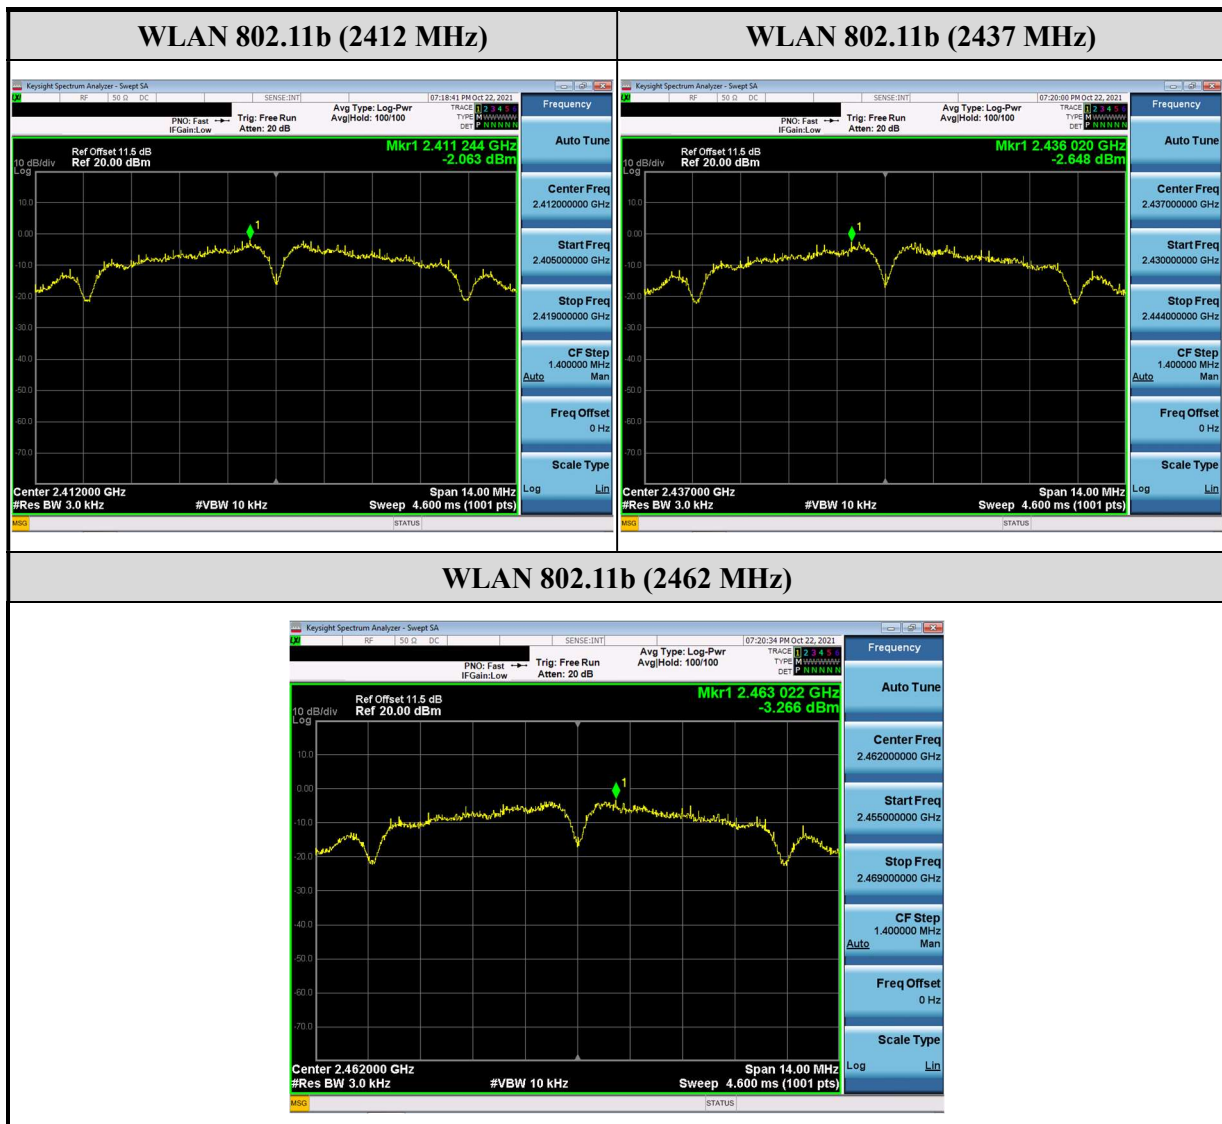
| WLAN 802.11b (2412 MHz) | WLAN 802.11b (2437 MHz) |
|---|---|

Keysight Spectrum Analyzer - Swept SA
RF 50 Ω DC SENSE:INT 07:18:41 PM Oct 22, 2021
PNO: Fast IFGain:Low Trig: Free Run Atten: 20 dB Avg Type: Log-Pwr Avg|Hold: 100/100
TRACE 1 2 3 4 5 6 TYPE M WWWWW DET P NNNNN
Frequency
Ref Offset 11.5 dB
10 dB/div Ref 20.00 dBm
Log
Mkr1 2.411 244 GHz
-2.063 dBm
10.0
0.00
-10.0
-20.0
-30.0
-40.0
-50.0
-60.0
-70.0
Center 2.412000 GHz
#Res BW 3.0 kHz #VBW 10 kHz
Span 14.00 MHz
Sweep 4.600 ms (1001 pts)
Auto Tune
Center Freq 2.412000000 GHz
Start Freq 2.405000000 GHz
Stop Freq 2.419000000 GHz
CF Step 1.400000 MHz Auto Man
Freq Offset 0 Hz
Scale Type Log Lin
MSG STATUS

Keysight Spectrum Analyzer - Swept SA
RF 50 Ω DC SENSE:INT 07:20:00 PM Oct 22, 2021
PNO: Fast IFGain:Low Trig: Free Run Atten: 20 dB Avg Type: Log-Pwr Avg|Hold: 100/100
TRACE 1 2 3 4 5 6 TYPE M WWWWW DET P NNNNN
Frequency
Ref Offset 11.5 dB
10 dB/div Ref 20.00 dBm
Log
Mkr1 2.436 020 GHz
-2.648 dBm
10.0
0.00
-10.0
-20.0
-30.0
-40.0
-50.0
-60.0
-70.0
Center 2.437000 GHz
#Res BW 3.0 kHz #VBW 10 kHz
Span 14.00 MHz
Sweep 4.600 ms (1001 pts)
Auto Tune
Center Freq 2.437000000 GHz
Start Freq 2.430000000 GHz
Stop Freq 2.444000000 GHz
CF Step 1.400000 MHz Auto Man
Freq Offset 0 Hz
Scale Type Log Lin
MSG STATUS

WLAN 802.11b (2462 MHz)

Keysight Spectrum Analyzer - Swept SA
RF 50 Ω DC SENSE:INT 07:20:34 PM Oct 22, 2021
PNO: Fast IFGain:Low Trig: Free Run Atten: 20 dB Avg Type: Log-Pwr Avg|Hold: 100/100
TRACE 1 2 3 4 5 6 TYPE M WWWWW DET P NNNNN
Frequency
Ref Offset 11.5 dB
10 dB/div Ref 20.00 dBm
Log
Mkr1 2.463 022 GHz
-3.266 dBm
10.0
0.00
-10.0
-20.0
-30.0
-40.0
-50.0
-60.0
-70.0
Center 2.462000 GHz
#Res BW 3.0 kHz #VBW 10 kHz
Span 14.00 MHz
Sweep 4.600 ms (1001 pts)
Auto Tune
Center Freq 2.462000000 GHz
Start Freq 2.455000000 GHz
Stop Freq 2.469000000 GHz
CF Step 1.400000 MHz Auto Man
Freq Offset 0 Hz
Scale Type Log Lin
MSG STATUS